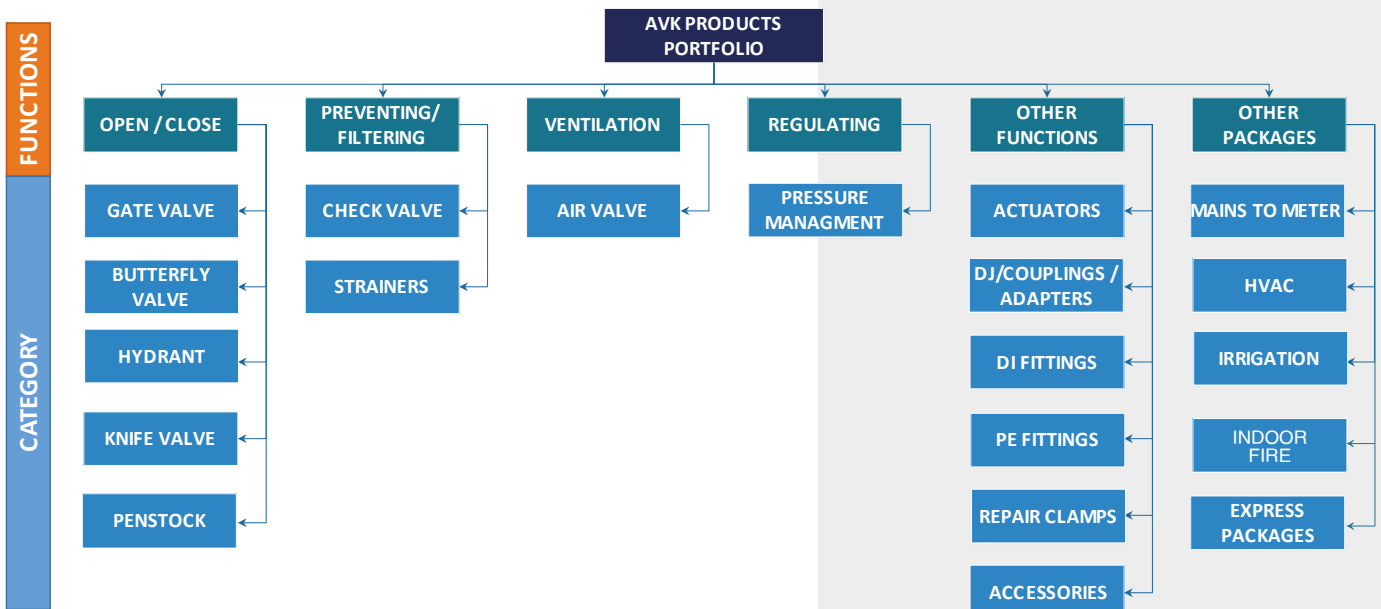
FUNCTIONS

CATEGORY

AVK PRODUCTS PORTFOLIO

OPEN / CLOSE

GATE VALVE

BUTTERFLY VALVE

HYDRANT

KNIFE VALVE

PENSTOCK

PREVENTING/ FILTERING

CHECK VALVE

STRAINERS

VENTILATION

AIR VALVE

REGULATING

PRESSURE MANAGMENT

OTHER FUNCTIONS

ACTUATORS

DJ/COUPLINGS / ADAPTERS

DI FITTINGS

PE FITTINGS

REPAIR CLAMPS

ACCESSORIES

OTHER PACKAGES

MAINS TO METER

HVAC

IRRIGATION

INDOOR FIRE

EXPRESS PACKAGES